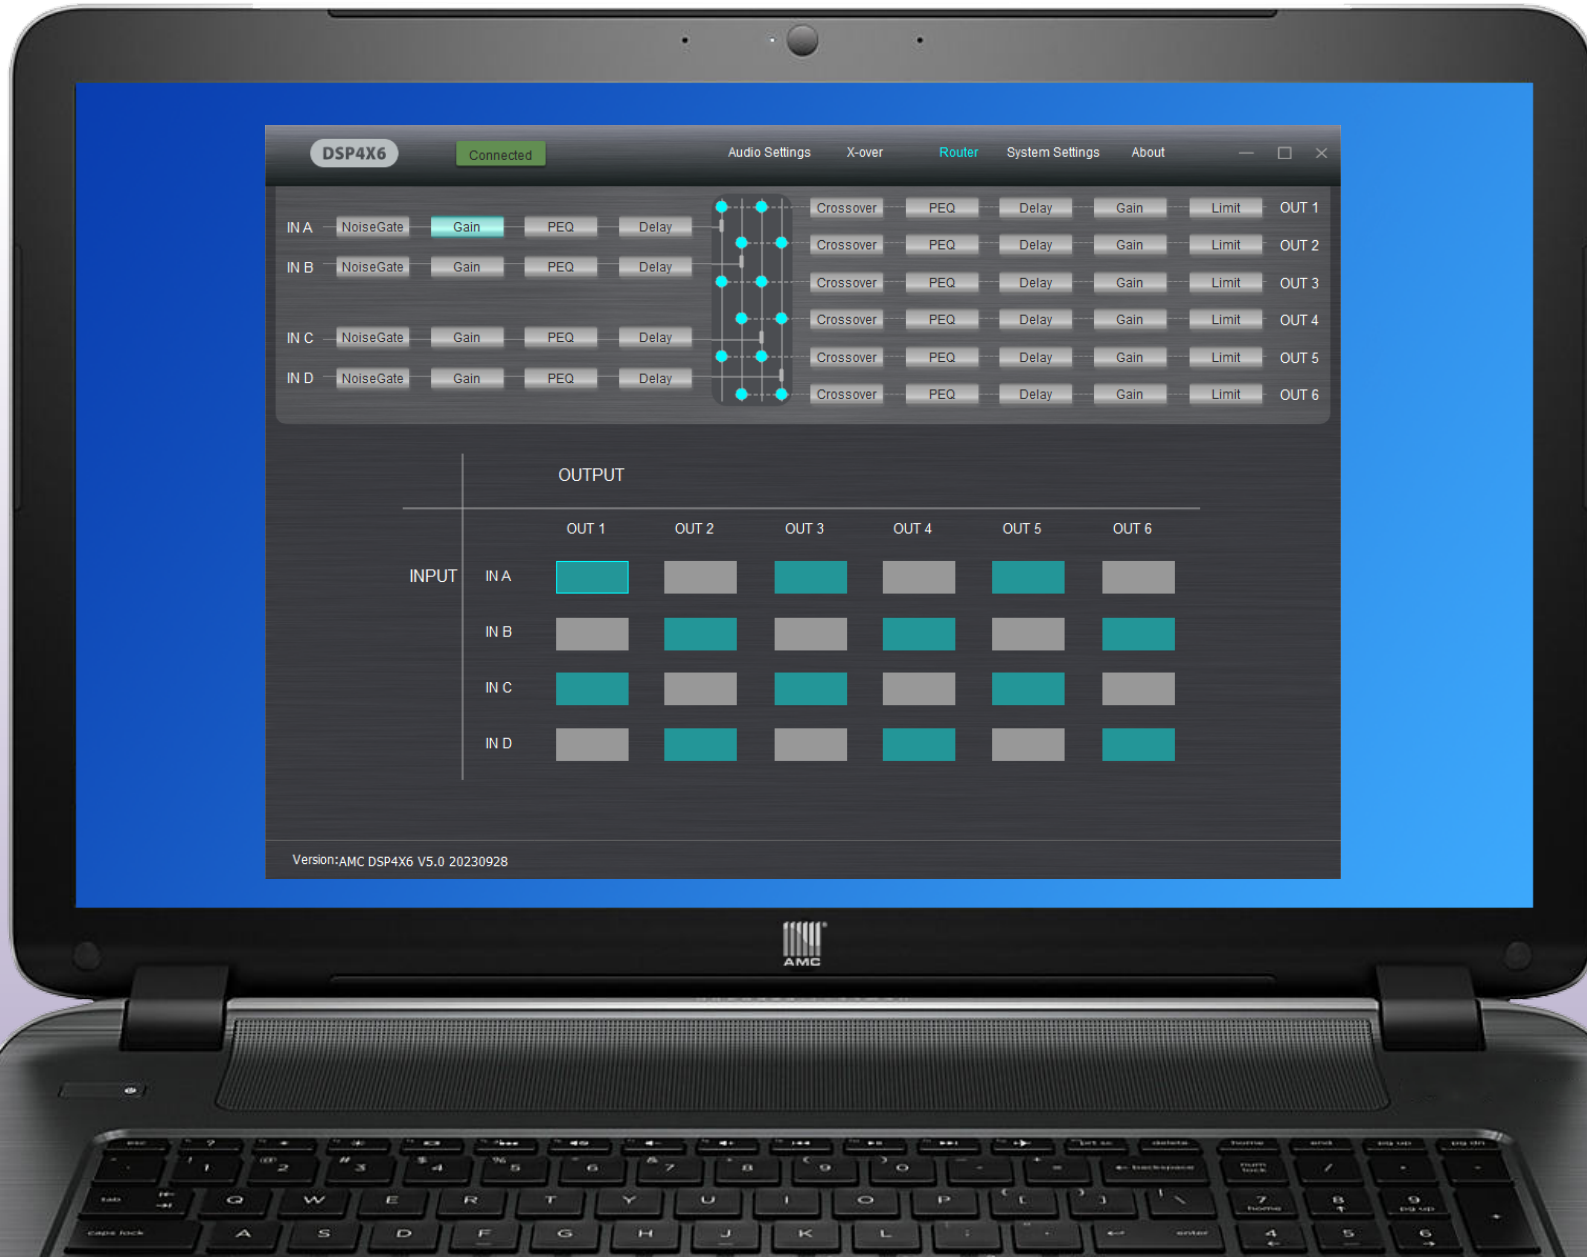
DSP4X6
Connected
Audio Settings X-over Router System Settings About

IN A NoiseGate Gain PEQ Delay
IN B NoiseGate Gain PEQ Delay
IN C NoiseGate Gain PEQ Delay
IN D NoiseGate Gain PEQ Delay

Crossover PEQ Delay Gain Limit OUT 1
Crossover PEQ Delay Gain Limit OUT 2
Crossover PEQ Delay Gain Limit OUT 3
Crossover PEQ Delay Gain Limit OUT 4
Crossover PEQ Delay Gain Limit OUT 5
Crossover PEQ Delay Gain Limit OUT 6

OUTPUT

| | | OUT 1 | OUT 2 | OUT 3 | OUT 4 | OUT 5 | OUT 6 |
|---|---|---|---|---|---|---|---|
| INPUT | IN A | | | | | | |
| | IN B | | | | | | |
| | IN C | | | | | | |
| | IN D | | | | | | |

Version:AMC DSP4X6 V5.0 20230928

AMC